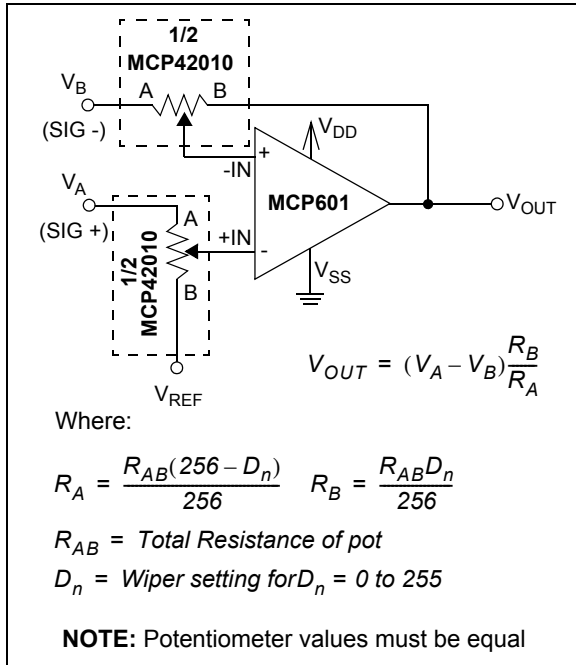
1/2
MCP42010

$V_B$
A B
(SIG -)

$V_{DD}$

-IN +

$V_A$
MCP601
$V_{OUT}$
(SIG +)
A
+IN -
1/2
MCP42010
B
$V_{SS}$

$V_{REF}$

$V_{OUT} = (V_A - V_B)\frac{R_B}{R_A}$

Where:

$R_A = \frac{R_{AB}(256 - D_n)}{256}$ $R_B = \frac{R_{AB}D_n}{256}$

$R_{AB}$ = Total Resistance of pot

$D_n$ = Wiper setting for$D_n$ = 0 to 255

**NOTE:** Potentiometer values must be equal